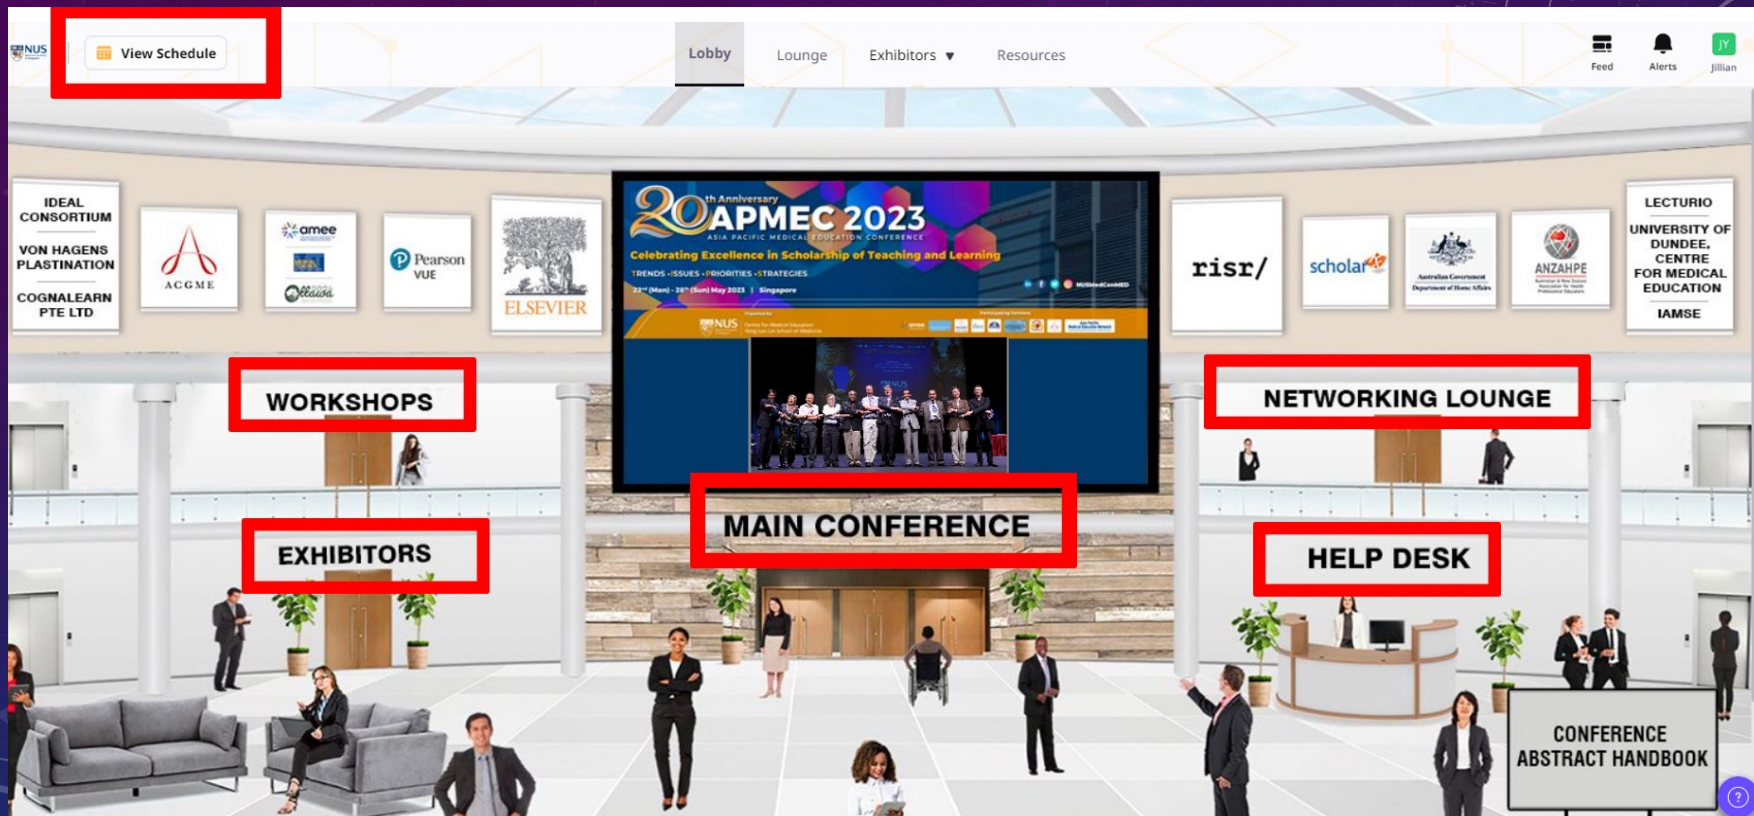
NUS

View Schedule

Lobby Lounge Exhibitors ▼ Resources

Feed Alerts JY Jillian

IDEAL CONSORTIUM

VON HAGENS PLASTINATION

COGNALEARN PTE LTD

ACGME

amee

Pearson VUE

ELSEVIER

20th Anniversary APMEC 2023

ASIA PACIFIC MEDICAL EDUCATION CONFERENCE

Celebrating Excellence in Scholarship of Teaching and Learning

TRENDS · ISSUES · PRIORITIES · STRATEGIES

22nd (Mon) - 28th (Sun) May 2023 | Singapore

NUS

risr/

scholar

Australian Government Department of Home Affairs

ANZAHPE

LECTURIO

UNIVERSITY OF DUNDEE, CENTRE FOR MEDICAL EDUCATION

IAMSE

WORKSHOPS

NETWORKING LOUNGE

EXHIBITORS

MAIN CONFERENCE

HELP DESK

CONFERENCE ABSTRACT HANDBOOK